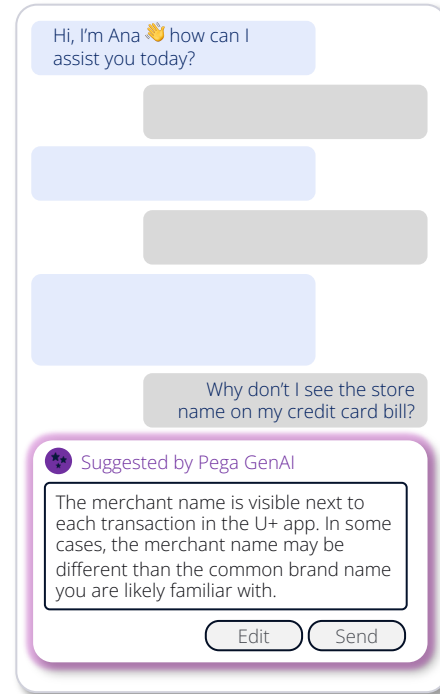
Hi, I'm Ana 👋 how can I assist you today?

Why don't I see the store name on my credit card bill?

Suggested by Pega GenAI

The merchant name is visible next to each transaction in the U+ app. In some cases, the merchant name may be different than the common brand name you are likely familiar with.

Edit

Send